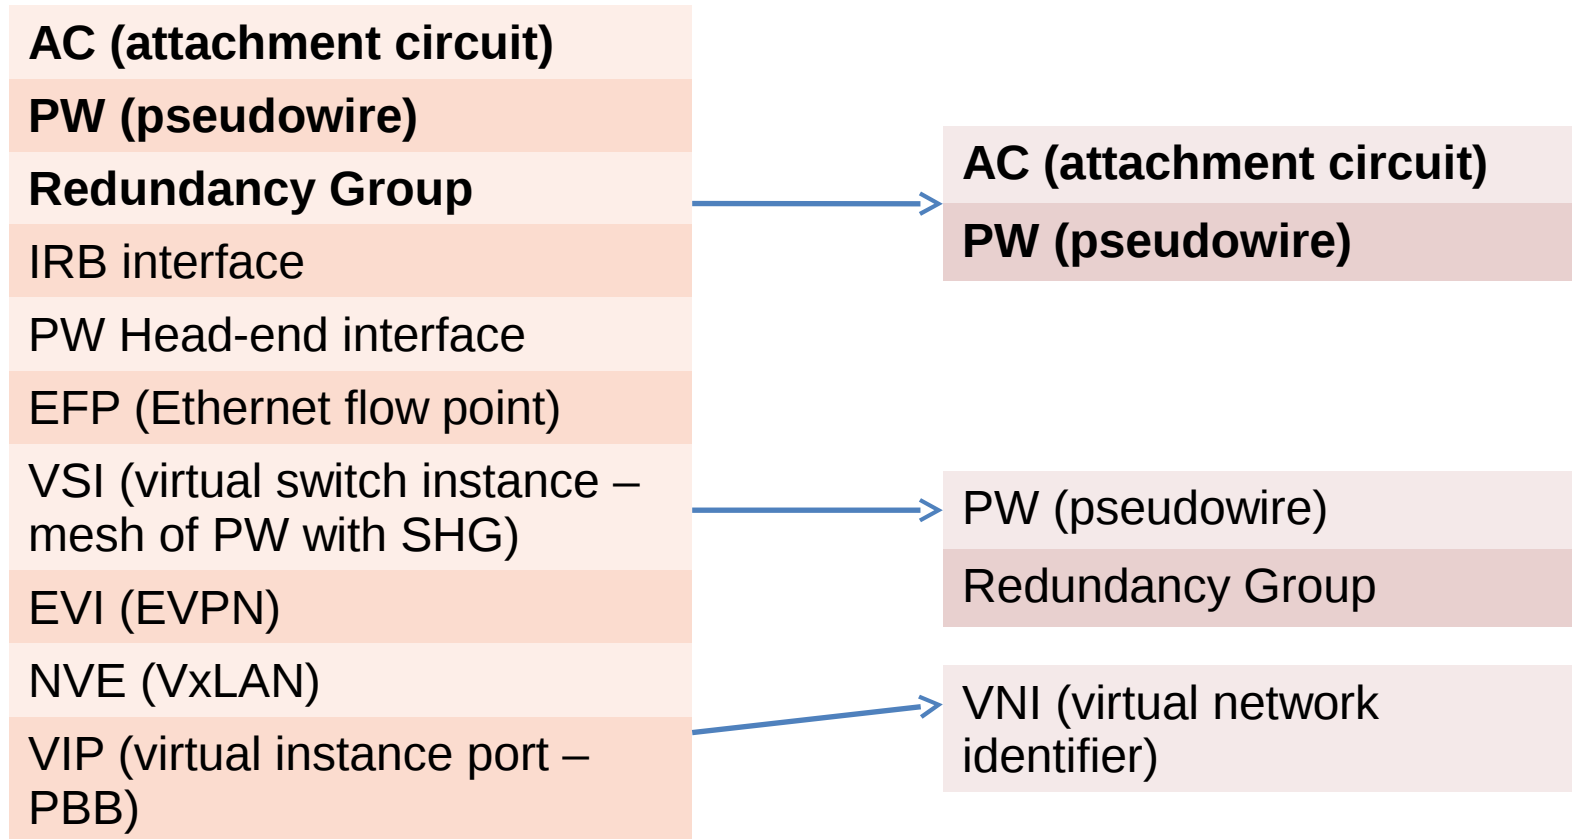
| AC (attachment circuit) |
|---|
| PW (pseudowire) |
| Redundancy Group |
| IRB interface |
| PW Head-end interface |
| EFP (Ethernet flow point) |
| VSI (virtual switch instance – mesh of PW with SHG) |
| EVI (EVPN) |
| NVE (VxLAN) |
| VIP (virtual instance port – PBB) |

| AC (attachment circuit) |
|---|
| PW (pseudowire) |

| PW (pseudowire) |
|---|
| Redundancy Group |

VNI (virtual network identifier)